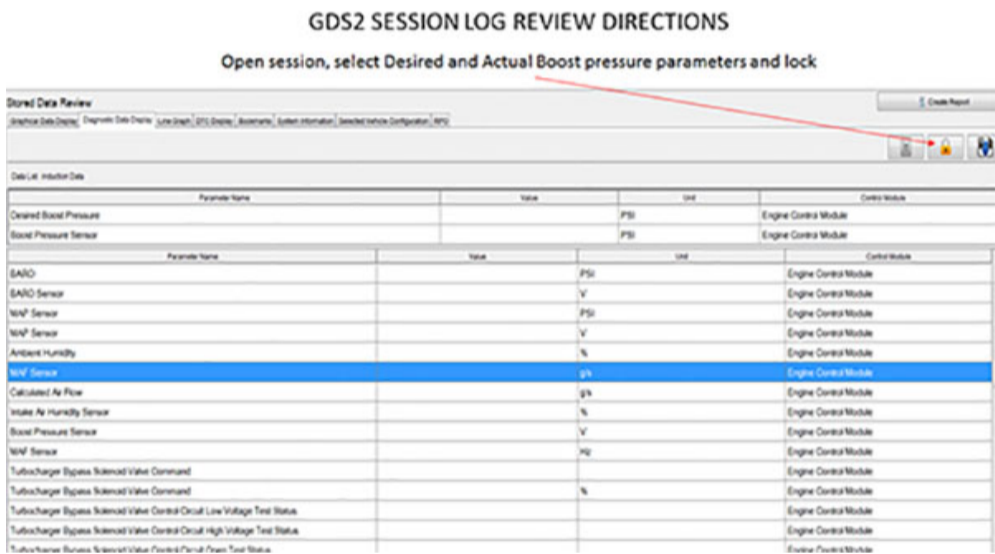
GDS2 SESSION LOG REVIEW DIRECTIONS

Open session, select Desired and Actual Boost pressure parameters and lock

Stored Data Review

Create Report

Graphical Data Display | Diagnostic Data Display | Line Graph | DTC Display | Bookmarks | System Information | Selected Vehicle Configuration | RPO

Data List: Induction Data

| Parameter Name | Value | Unit | Control Module |
|---|---|---|---|
| Desired Boost Pressure | | PSI | Engine Control Module |
| Boost Pressure Sensor | | PSI | Engine Control Module |

| Parameter Name | Value | Unit | Control Module |
|---|---|---|---|
| BARO | | PSI | Engine Control Module |
| BARO Sensor | | V | Engine Control Module |
| MAP Sensor | | PSI | Engine Control Module |
| MAP Sensor | | V | Engine Control Module |
| Ambient Humidity | | % | Engine Control Module |
| MAF Sensor | | g/s | Engine Control Module |
| Calculated Air Flow | | g/s | Engine Control Module |
| Intake Air Humidity Sensor | | % | Engine Control Module |
| Boost Pressure Sensor | | V | Engine Control Module |
| MAF Sensor | | Hz | Engine Control Module |
| Turbocharger Bypass Solenoid Valve Command | | | Engine Control Module |
| Turbocharger Bypass Solenoid Valve Command | | % | Engine Control Module |
| Turbocharger Bypass Solenoid Valve Control Circuit Low Voltage Test Status | | | Engine Control Module |
| Turbocharger Bypass Solenoid Valve Control Circuit High Voltage Test Status | | | Engine Control Module |
| Turbocharger Bypass Solenoid Valve Control Circuit Open Test Status | | | Engine Control Module |